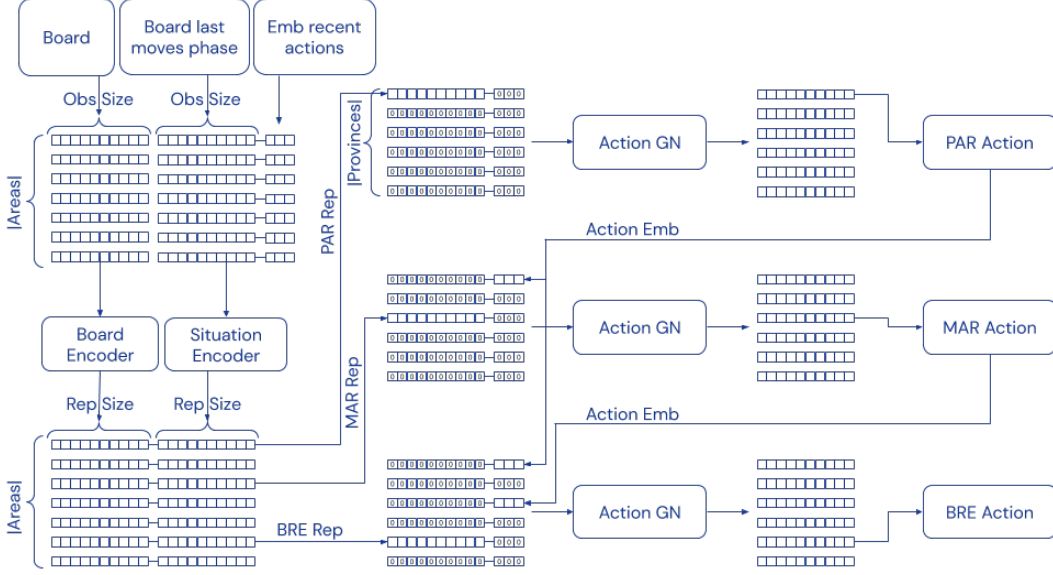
Board

Board last moves phase

Emb recent actions

Obs Size

Obs Size

|Areas|

Board Encoder

Situation Encoder

Rep Size

Rep Size

|Areas|

PAR Rep

|Provinces|

Action GN

PAR Action

Action Emb

MAR Rep

Action GN

MAR Action

Action Emb

BRE Rep

Action GN

BRE Action